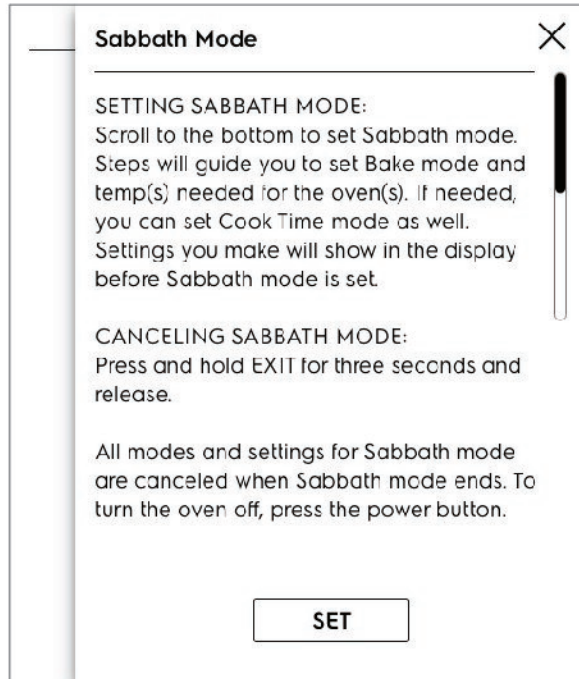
Sabbath Mode

×

SETTING SABBATH MODE:
Scroll to the bottom to set Sabbath mode. Steps will guide you to set Bake mode and temp(s) needed for the oven(s). If needed, you can set Cook Time mode as well. Settings you make will show in the display before Sabbath mode is set.

CANCELING SABBATH MODE:
Press and hold EXIT for three seconds and release.

All modes and settings for Sabbath mode are canceled when Sabbath mode ends. To turn the oven off, press the power button.

SET